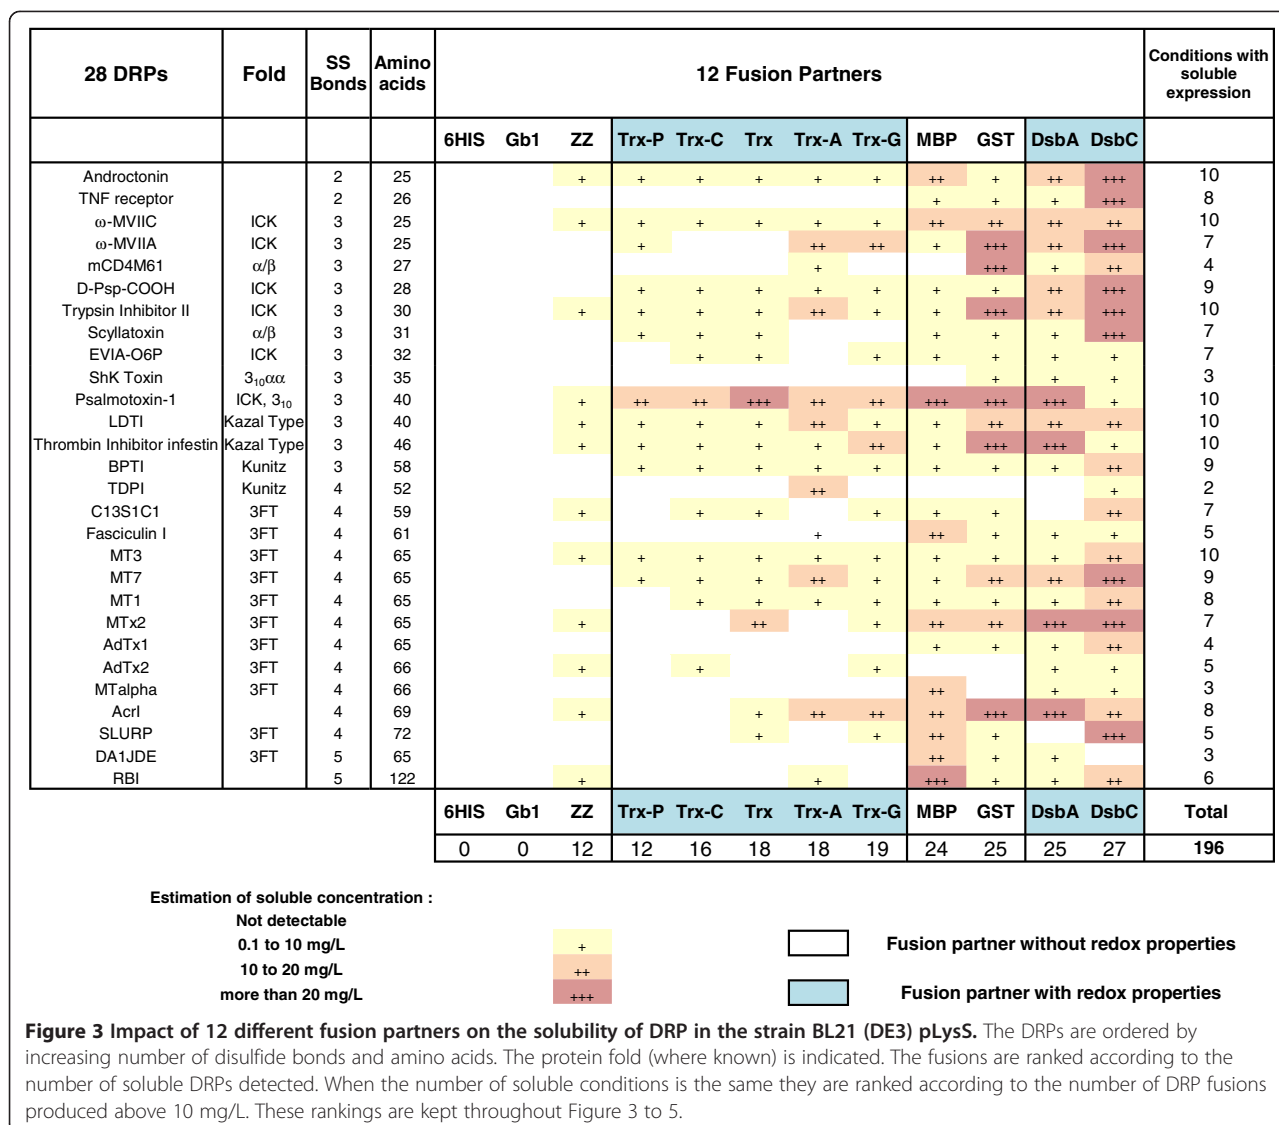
| 28 DRPs | Fold | SS Bonds | Amino acids | 6HIS | Gb1 | ZZ | Trx-P | Trx-C | Trx | Trx-A | Trx-G | MBP | GST | DsbA | DsbC | Conditions with soluble expression |
|---|---|---|---|---|---|---|---|---|---|---|---|---|---|---|---|---|
| Androctonin | | 2 | 25 | | | + | + | + | + | + | + | ++ | + | ++ | +++ | 10 |
| TNF receptor | | 2 | 26 | | | | | | | | | + | + | + | +++ | 8 |
| ω-MVIIC | ICK | 3 | 25 | | | + | + | + | + | + | + | ++ | ++ | ++ | ++ | 10 |
| ω-MVIIA | ICK | 3 | 25 | | | | + | | | ++ | ++ | + | +++ | ++ | +++ | 7 |
| mCD4M61 | α/β | 3 | 27 | | | | | | | + | | | +++ | + | ++ | 4 |
| D-Psp-COOH | ICK | 3 | 28 | | | | + | + | + | + | + | + | + | ++ | +++ | 9 |
| Trypsin Inhibitor II | ICK | 3 | 30 | | | + | + | + | + | ++ | + | + | +++ | ++ | +++ | 10 |
| Scyllatoxin | α/β | 3 | 31 | | | | + | + | + | | | + | + | + | +++ | 7 |
| EVIA-O6P | ICK | 3 | 32 | | | | | + | + | | + | + | + | + | + | 7 |
| ShK Toxin | $3_{10}\alpha\alpha$ | 3 | 35 | | | | | | | | | | + | + | + | 3 |
| Psalmotoxin-1 | ICK, $3_{10}$ | 3 | 40 | | | + | ++ | ++ | +++ | ++ | ++ | +++ | +++ | +++ | + | 10 |
| LDTI | Kazal Type | 3 | 40 | | | + | + | + | + | ++ | + | + | ++ | ++ | ++ | 10 |
| Thrombin Inhibitor infestin | Kazal Type | 3 | 46 | | | + | + | + | + | + | ++ | + | +++ | +++ | + | 10 |
| BPTI | Kunitz | 3 | 58 | | | | + | + | + | + | + | + | + | + | ++ | 9 |
| TDPI | Kunitz | 4 | 52 | | | | | | | ++ | | | | | + | 2 |
| C13S1C1 | 3FT | 4 | 59 | | | + | | + | + | | + | + | + | | ++ | 7 |
| Fasciculin I | 3FT | 4 | 61 | | | | | | | + | | ++ | + | + | ++ | 5 |
| MT3 | 3FT | 4 | 65 | | | + | + | + | + | + | + | + | + | + | ++ | 10 |
| MT7 | 3FT | 4 | 65 | | | | + | + | + | ++ | + | + | ++ | ++ | +++ | 9 |
| MT1 | 3FT | 4 | 65 | | | | | + | + | + | + | + | + | + | ++ | 8 |
| MTx2 | 3FT | 4 | 65 | | | + | | | ++ | | + | ++ | ++ | +++ | +++ | 7 |
| AdTx1 | 3FT | 4 | 65 | | | | | | | | | + | + | + | ++ | 4 |
| AdTx2 | 3FT | 4 | 66 | | | + | | + | | | + | | | + | + | 5 |
| MTalpha | 3FT | 4 | 66 | | | | | | | | | ++ | | + | + | 3 |
| AcrI | | 4 | 69 | | | + | | | + | ++ | ++ | ++ | +++ | +++ | ++ | 8 |
| SLURP | 3FT | 4 | 72 | | | | | | + | | + | ++ | + | | +++ | 5 |
| DA1JDE | 3FT | 5 | 65 | | | | | | | | | ++ | + | + | | 3 |
| RBI | | 5 | 122 | | | + | | | | + | | +++ | + | + | ++ | 6 |
| | | | | 6HIS | Gb1 | ZZ | Trx-P | Trx-C | Trx | Trx-A | Trx-G | MBP | GST | DsbA | DsbC | Total |
| | | | | 0 | 0 | 12 | 12 | 16 | 18 | 18 | 19 | 24 | 25 | 25 | 27 | 196 |

28 DRPs / Fold / SS Bonds / Amino acids / 12 Fusion Partners

Estimation of soluble concentration :
Not detectable
0.1 to 10 mg/L +
10 to 20 mg/L ++
more than 20 mg/L +++

Fusion partner without redox properties
Fusion partner with redox properties

**Figure 3 Impact of 12 different fusion partners on the solubility of DRP in the strain BL21 (DE3) pLysS.** The DRPs are ordered by increasing number of disulfide bonds and amino acids. The protein fold (where known) is indicated. The fusions are ranked according to the number of soluble DRPs detected. When the number of soluble conditions is the same they are ranked according to the number of DRP fusions produced above 10 mg/L. These rankings are kept throughout Figure 3 to 5.